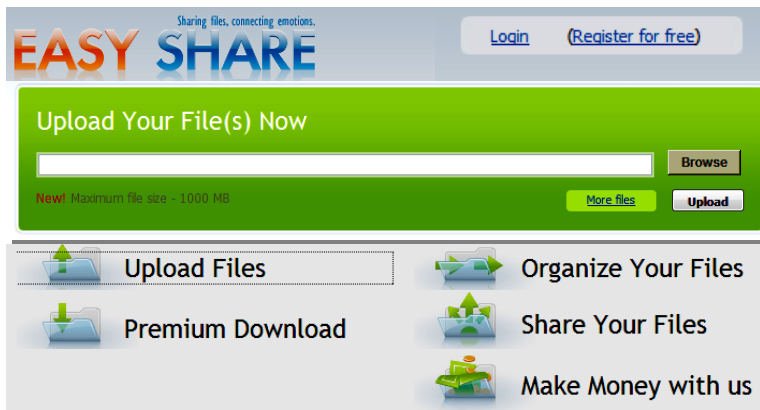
Sharing files, connecting emotions.
EASY SHARE

Login (Register for free)

Upload Your File(s) Now

Browse

New! Maximum file size - 1000 MB

More files

Upload

Upload Files

Organize Your Files

Premium Download

Share Your Files

Make Money with us